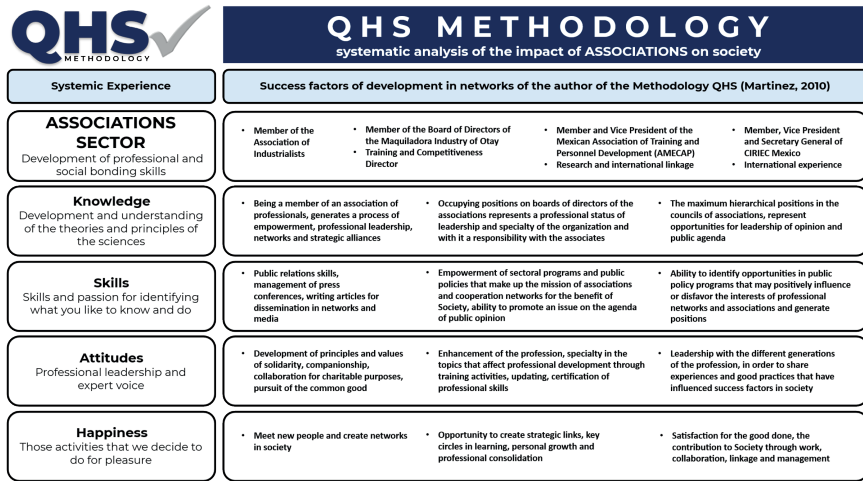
QHS METHODOLOGY

QHS METHODOLOGY
systematic analysis of the impact of ASSOCIATIONS on society

| Systemic Experience | Success factors of development in networks of the author of the Methodology QHS (Martinez, 2010) |
|---|---|
| **ASSOCIATIONS SECTOR** Development of professional and social bonding skills | • Member of the Association of Industrialists • Member of the Board of Directors of the Maquiladora Industry of Otay • Training and Competitiveness Director • Member and Vice President of the Mexican Association of Training and Personnel Development (AMECAP) • Research and international linkage • Member, Vice President and Secretary General of CIRIEC Mexico • International experience |
| **Knowledge** Development and understanding of the theories and principles of the sciences | • Being a member of an association of professionals, generates a process of empowerment, professional leadership, networks and strategic alliances • Occupying positions on boards of directors of the associations represents a professional status of leadership and specialty of the organization and with it a responsibility with the associates • The maximum hierarchical positions in the councils of associations, represent opportunities for leadership of opinion and public agenda |
| **Skills** Skills and passion for identifying what you like to know and do | • Public relations skills, management of press conferences, writing articles for dissemination in networks and media • Empowerment of sectoral programs and public policies that make up the mission of associations and cooperation networks for the benefit of Society, ability to promote an issue on the agenda of public opinion • Ability to identify opportunities in public policy programs that may positively influence or disfavor the interests of professional networks and associations and generate positions |
| **Attitudes** Professional leadership and expert voice | • Development of principles and values of solidarity, companionship, collaboration for charitable purposes, pursuit of the common good • Enhancement of the profession, specialty in the topics that affect professional development through training activities, updating, certification of professional skills • Leadership with the different generations of the profession, in order to share experiences and good practices that have influenced success factors in society |
| **Happiness** Those activities that we decide to do for pleasure | • Meet new people and create networks in society • Opportunity to create strategic links, key circles in learning, personal growth and professional consolidation • Satisfaction for the good done, the contribution to Society through work, collaboration, linkage and management |